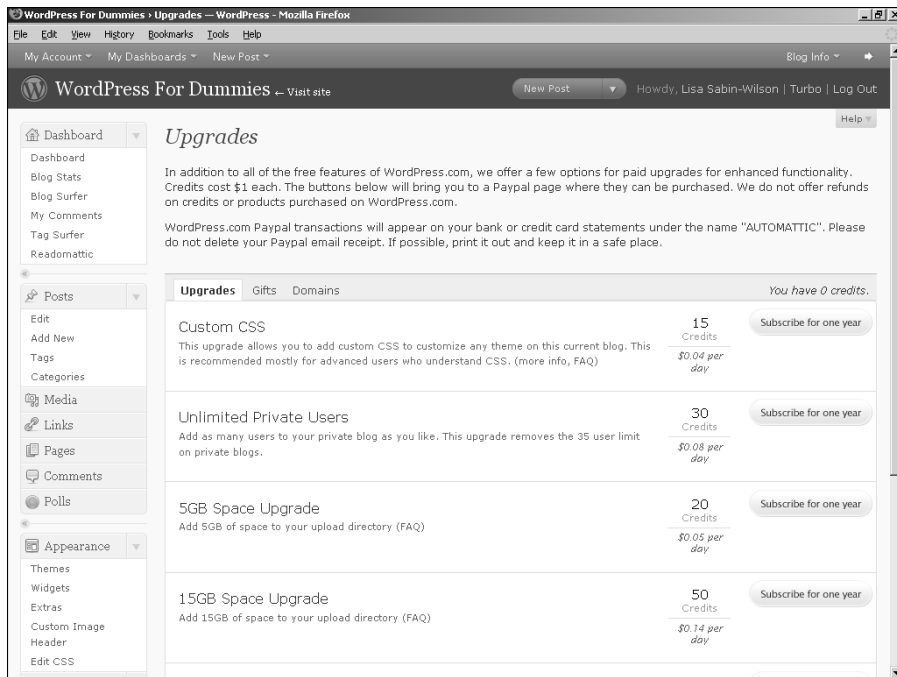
WordPress For Dummies › Upgrades — WordPress - Mozilla Firefox

File Edit View History Bookmarks Tools Help

My Account ▾ My Dashboards ▾ New Post ▾ Blog Info ▾

WordPress For Dummies ← Visit site

New Post ▾ Howdy, Lisa Sabin-Wilson | Turbo | Log Out

Help ▾

Dashboard
Dashboard
Blog Stats
Blog Surfer
My Comments
Tag Surfer
Readomattic

Posts
Edit
Add New
Tags
Categories
Media
Links
Pages
Comments
Polls

Appearance
Themes
Widgets
Extras
Custom Image Header
Edit CSS

Upgrades

In addition to all of the free features of WordPress.com, we offer a few options for paid upgrades for enhanced functionality. Credits cost $1 each. The buttons below will bring you to a Paypal page where they can be purchased. We do not offer refunds on credits or products purchased on WordPress.com.

WordPress.com Paypal transactions will appear on your bank or credit card statements under the name "AUTOMATTIC". Please do not delete your Paypal email receipt. If possible, print it out and keep it in a safe place.

Upgrades Gifts Domains

You have 0 credits.

Custom CSS
This upgrade allows you to add custom CSS to customize any theme on this current blog. This is recommended mostly for advanced users who understand CSS. (more info, FAQ)
15 Credits
$0.04 per day
Subscribe for one year

Unlimited Private Users
Add as many users to your private blog as you like. This upgrade removes the 35 user limit on private blogs.
30 Credits
$0.08 per day
Subscribe for one year

5GB Space Upgrade
Add 5GB of space to your upload directory (FAQ)
20 Credits
$0.05 per day
Subscribe for one year

15GB Space Upgrade
Add 15GB of space to your upload directory (FAQ)
50 Credits
$0.14 per day
Subscribe for one year